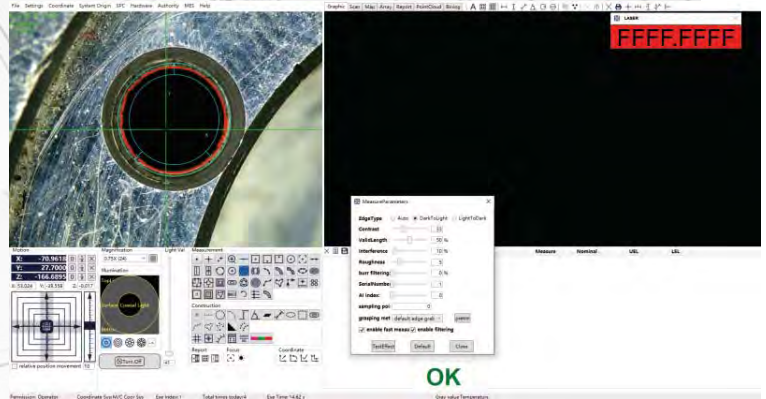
File Settings Coordinate System Origin SPC Hardware Authority MES Help

Graphic Scan Map Array Report PointCloud Binary

LASER

FFFF.FFFF

Station

X: -70.9618

Y: 27.7000

Z: -166.6895

Magnification

0.75X (26)

Illumination

Surface Coaxial Light

Turn Off

Light Val

Measurement

Construction

Report

Focus

Coordinate

relative position movement 10

MeasureParameters

EdgeType Auto DarkToLight LightToDark

Contrast 11

ValidLength 50 %

Interference 10 %

Roughness 5

burr filtering 0 %

SerialNumber 1

AI index 0

sampling poi 0

grasping met default edge grab

param

enable fast measu enable filtering

TestEffect Default Close

Measure Nominal USL LSL

OK

Permission: Operator Coordinate System: Coor Sys Exe Index: 1 Total times today: 4 Exe Time: 14.82 s Gray value Temperature